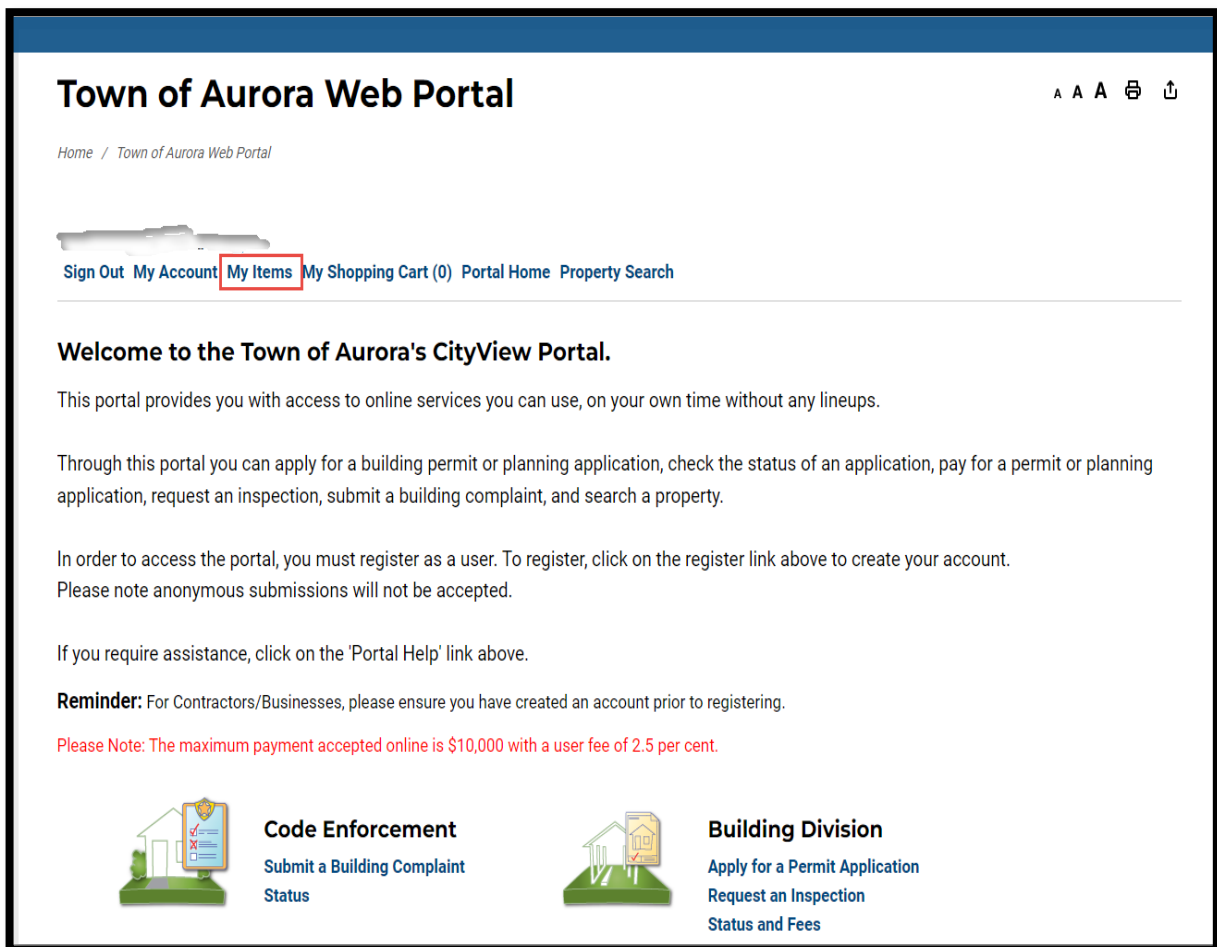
Town of Aurora Web Portal

A A A

Home / Town of Aurora Web Portal

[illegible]

Sign Out My Account My Items My Shopping Cart (0) Portal Home Property Search

Welcome to the Town of Aurora's CityView Portal.

This portal provides you with access to online services you can use, on your own time without any lineups.

Through this portal you can apply for a building permit or planning application, check the status of an application, pay for a permit or planning application, request an inspection, submit a building complaint, and search a property.

In order to access the portal, you must register as a user. To register, click on the register link above to create your account.
Please note anonymous submissions will not be accepted.

If you require assistance, click on the 'Portal Help' link above.

Reminder: For Contractors/Businesses, please ensure you have created an account prior to registering.

Please Note: The maximum payment accepted online is $10,000 with a user fee of 2.5 per cent.

Code Enforcement
Submit a Building Complaint
Status

Building Division
Apply for a Permit Application
Request an Inspection
Status and Fees